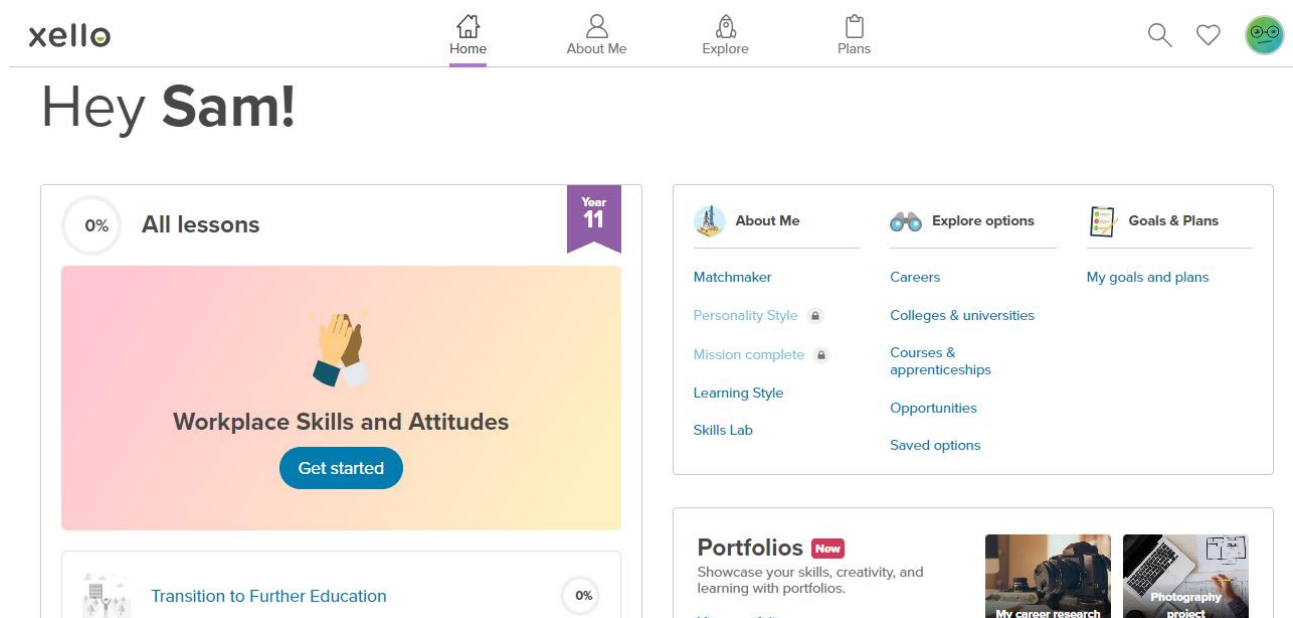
xello

Home About Me Explore Plans

Hey **Sam!**

0% All lessons

Year 11

Workplace Skills and Attitudes

Get started

Transition to Further Education 0%

About Me

Matchmaker

Personality Style

Mission complete

Learning Style

Skills Lab

Explore options

Careers

Colleges & universities

Courses & apprenticeships

Opportunities

Saved options

Goals & Plans

My goals and plans

Portfolios New

Showcase your skills, creativity, and learning with portfolios.

My career research

Photography project